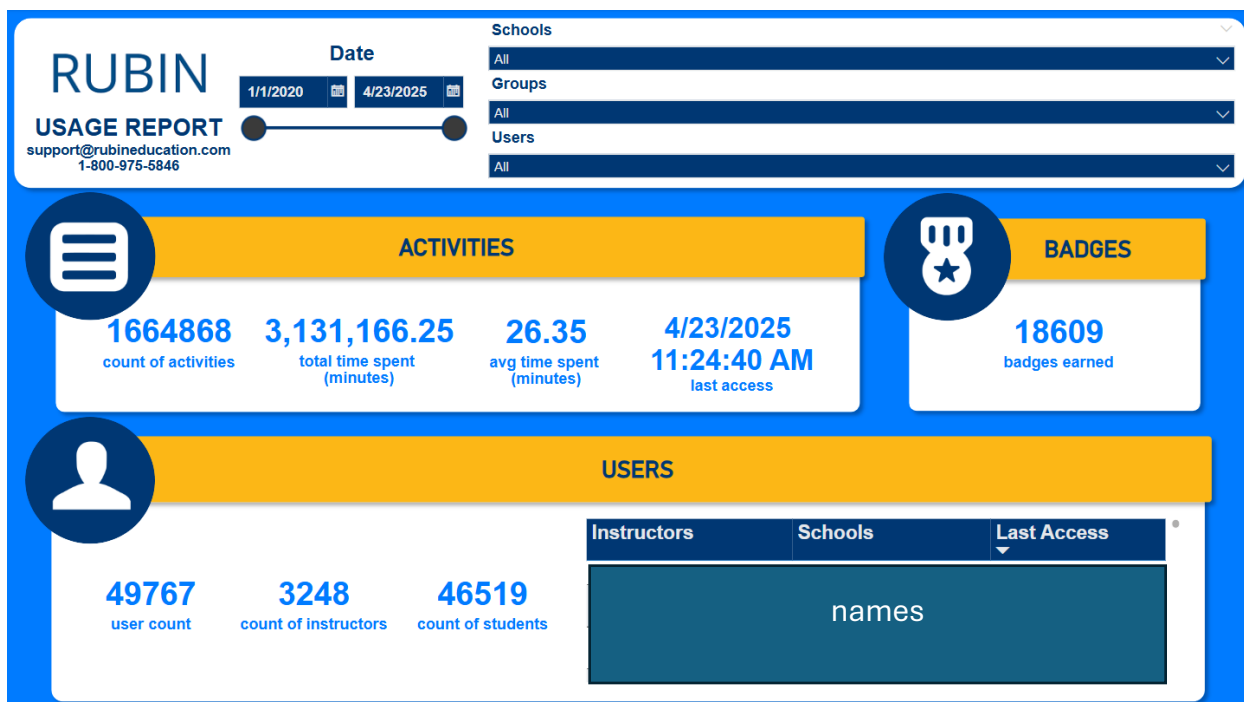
RUBIN
USAGE REPORT
support@rubineducation.com
1-800-975-5846

Date
1/1/2020
4/23/2025

Schools
All
Groups
All
Users
All

ACTIVITIES

1664868
count of activities

3,131,166.25
total time spent (minutes)

26.35
avg time spent (minutes)

4/23/2025
11:24:40 AM
last access

BADGES

18609
badges earned

USERS

49767
user count

3248
count of instructors

46519
count of students

| Instructors | Schools | Last Access |
|---|---|---|

names